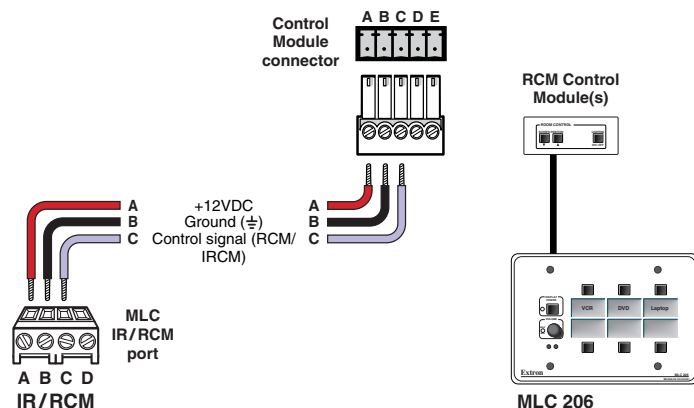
Control Module connector

A B C D E

RCM Control Module(s)

ROOM CONTROL

A
B
C

+12VDC
Ground ($\frac{\perp}{=}$)
Control signal (RCM/ IRCM)

A
B
C

MLC IR/RCM port

A B C D
IR/RCM

VCR
DVD
Laptop

Extron

MLC 206